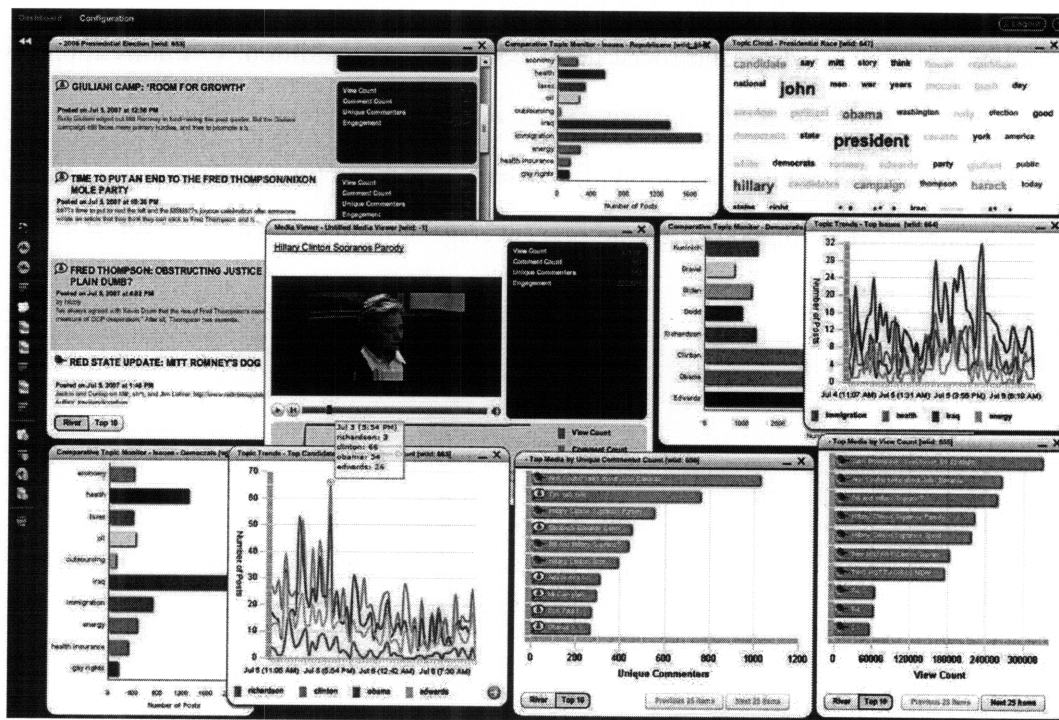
Dashboard Configuration

- 2008 Presidential Election [wid: 653]

GIULIANI CAMP: 'ROOM FOR GROWTH'

Posted on Jul 5, 2007 at 12:56 PM
Rudy Giuliani edged out Mitt Romney in fund-raising this past quarter. But the Giuliani campaign still faces many primary hurdles, and tries to promote a s.

View Count
Comment Count
Unique Commenters
Engagement

TIME TO PUT AN END TO THE FRED THOMPSON/NIXON MOLE PARTY

Posted on Jul 5, 2007 at 05:36 PM

View Count
Comment Count
Unique Commenters
Engagement

FRED THOMPSON: OBSTRUCTING JUSTICE PLAIN DUMB?

Posted on Jul 5, 2007 at 4:03 PM

RED STATE UPDATE: MITT ROMNEY'S DOG

Posted on Jul 5, 2007 at 1:46 PM

River Top 10

Comparative Topic Monitor - Issues - Republicans [wid: 6]

economy
health
taxes
oil
outsourcing
iraq
immigration
energy
health insurance
gay rights

0 400 800 1200 1600
Number of Posts

Topic Cloud - Presidential Race [wid: 647]

candidate say mitt story think
national john man war years day
obama washington election good
state president york america
democrats party public
hillary campaign thompson barack today

Media Viewer - Untitled Media Viewer [wid: -1]

Hillary Clinton Sopranos Parody

View Count
Comment Count
Unique Commenters
Engagement

View Count
Comment Count

Comparative Topic Monitor - Democrats

Kucinich
Gravel
Biden
Dodd
Richardson
Clinton
Obama
Edwards

0 1000 2000

Topic Trends - Top Issues [wid: 664]

32
28
24
20
16
12
8
4
0
Number of Posts

Jul 4 (11:07 AM) Jul 5 (1:31 AM) Jul 5 (3:58 PM) Jul 6 (6:10 AM)

immigration health iraq energy

Comparative Topic Monitor - Issues - Democrats [wid

economy
health
taxes
oil
outsourcing
iraq
immigration
energy
health insurance
gay rights

0 400 800 1200 1600
Number of Posts

Topic Trends - Top Candidates [wid: 665]

Jul 3 (5:54 PM)
richardson: 3
clinton: 66
obama: 34
edwards: 26

80
70
60
50
40
30
20
10
0
Number of Posts

Jul 5 (11:05 AM) Jul 5 (5:54 PM) Jul 6 (12:42 AM) Jul 6 (7:30 AM)

richardson clinton obama edwards

Top Media by Unique Commenters Count [wid: 666]

0 200 400 600 800 1000 1200
Unique Commenters

River Top 10 Previous 25 Items Next 25 Items

Top Media by View Count [wid: 668]

0 60000 120000 180000 240000 300000
View Count

River Top 10 Previous 25 Items Next 25 Items